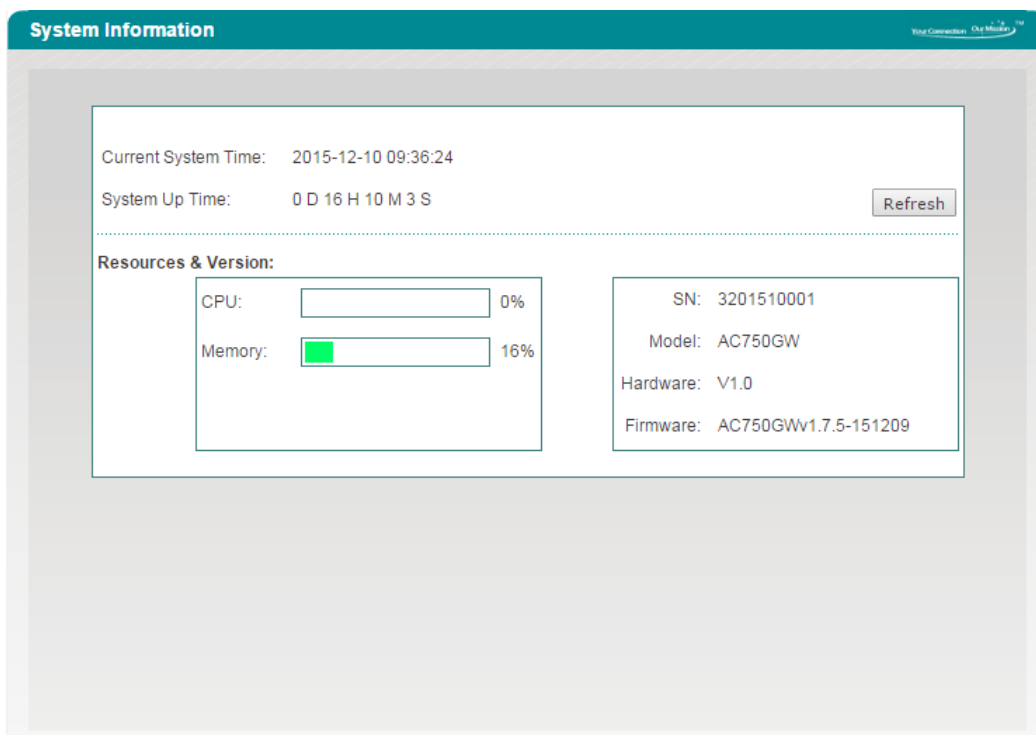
System Information

Your Connection Our Mission TM

Current System Time: 2015-12-10 09:36:24

System Up Time: 0 D 16 H 10 M 3 S

Refresh

Resources & Version:

CPU: 0%

Memory: 16%

SN: 3201510001

Model: AC750GW

Hardware: V1.0

Firmware: AC750GWv1.7.5-151209